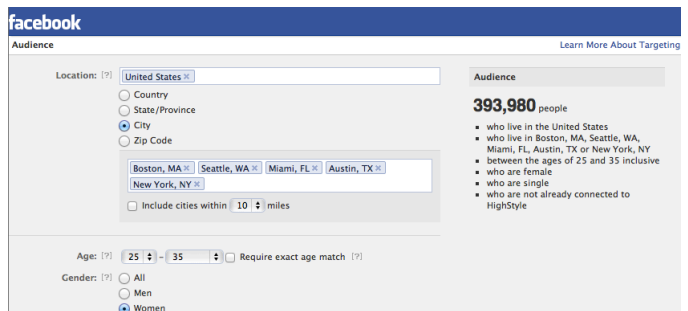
facebook

Audience

Learn More About Targeting

Location: [?] United States ×

Country

State/Province

City

Zip Code

Boston, MA × Seattle, WA × Miami, FL × Austin, TX × New York, NY ×

Include cities within 10 miles

Age: [?] 25 – 35 Require exact age match [?]

Gender: [?] All

Men

Women

Audience

393,980 people

- who live in the United States
- who live in Boston, MA, Seattle, WA, Miami, FL, Austin, TX or New York, NY
- between the ages of 25 and 35 inclusive
- who are female
- who are single
- who are not already connected to HighStyle